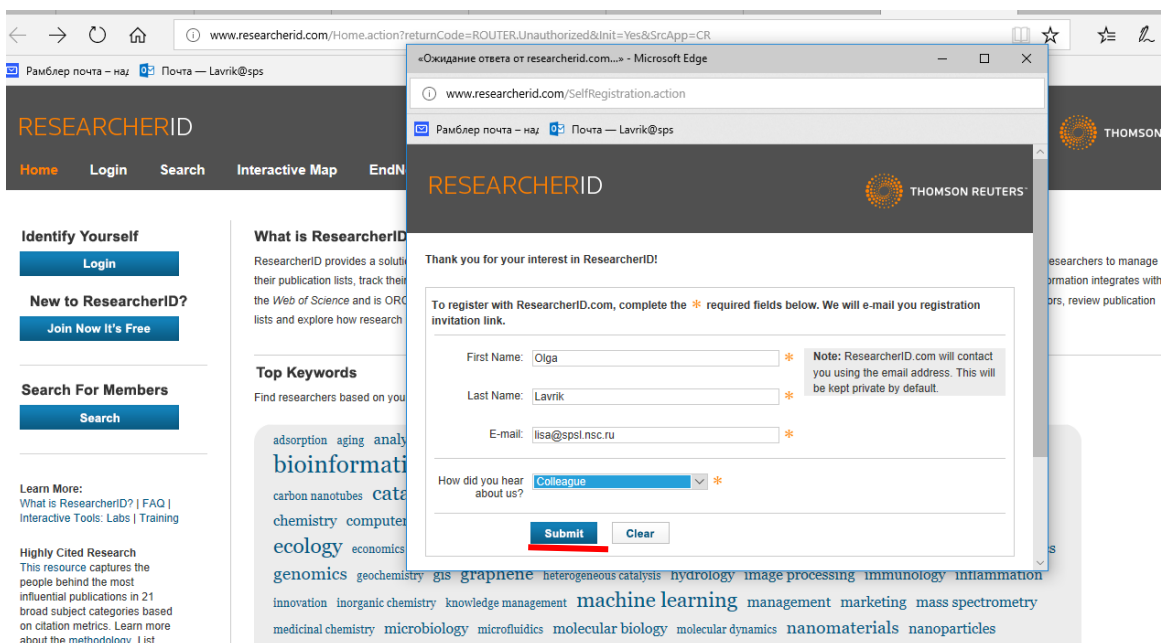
www.researcherid.com/Home.action?returnCode=ROUTER.Unauthorized&Init=Yes&SrcApp=CR

Рамблер почта – на; Почта — Lavrik@sps

RESEARCHERID

Home Login Search Interactive Map EndN

Identify Yourself
Login

New to ResearcherID?
Join Now It's Free

Search For Members
Search

Learn More:
What is ResearcherID? | FAQ | Interactive Tools: Labs | Training

Highly Cited Research
This resource captures the people behind the most influential publications in 21 broad subject categories based on citation metrics. Learn more about the methodology. List

What is ResearcherID
ResearcherID provides a soluti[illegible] their publication lists, track their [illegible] the Web of Science and is ORC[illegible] lists and explore how research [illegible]

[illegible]esearchers to manage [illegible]ormation integrates with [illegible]rs, review publication

Top Keywords
Find researchers based on you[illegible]

adsorption aging analy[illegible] bioinformati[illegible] carbon nanotubes cata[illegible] chemistry computer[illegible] ecology economics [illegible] genomics geochemistry gis graphene heterogeneous catalysis hydrology image processing immunology inflammation innovation inorganic chemistry knowledge management machine learning management marketing mass spectrometry medicinal chemistry microbiology microfluidics molecular biology molecular dynamics nanomaterials nanoparticles

THOMSON

«Ожидание ответа от researcherid.com...» - Microsoft Edge

www.researcherid.com/SelfRegistration.action

Рамблер почта – на; Почта — Lavrik@sps

RESEARCHERID

THOMSON REUTERS

Thank you for your interest in ResearcherID!

To register with ResearcherID.com, complete the * required fields below. We will e-mail you registration invitation link.

First Name: Olga *

Last Name: Lavrik *

E-mail: lisa@spsl.nsc.ru *

Note: ResearcherID.com will contact you using the email address. This will be kept private by default.

How did you hear about us? Colleague *

Submit Clear